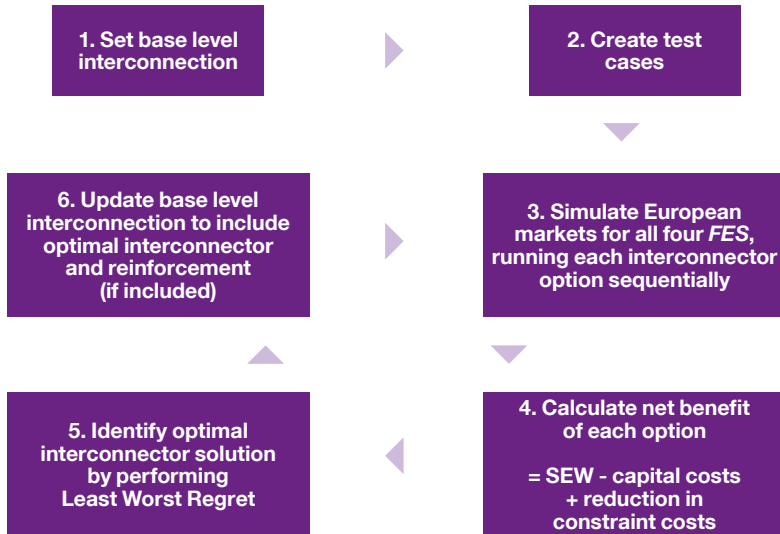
1. Set base level interconnection

2. Create test cases

6. Update base level interconnection to include optimal interconnector and reinforcement (if included)

3. Simulate European markets for all four *FES*, running each interconnector option sequentially

5. Identify optimal interconnector solution by performing Least Worst Regret

4. Calculate net benefit of each option

= SEW - capital costs + reduction in constraint costs